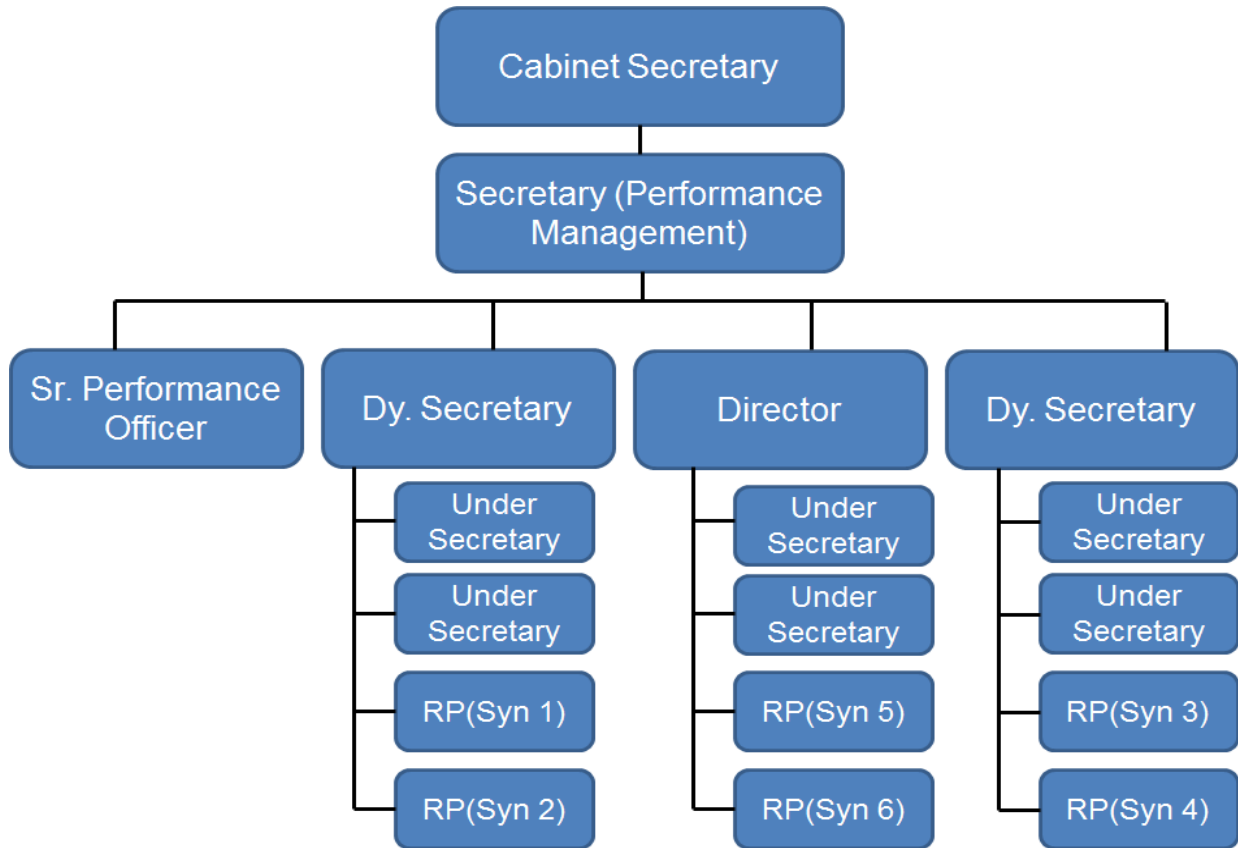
Cabinet Secretary

Secretary (Performance Management)

Sr. Performance Officer

Dy. Secretary

Under Secretary

Under Secretary

RP(Syn 1)

RP(Syn 2)

Director

Under Secretary

Under Secretary

RP(Syn 5)

RP(Syn 6)

Dy. Secretary

Under Secretary

Under Secretary

RP(Syn 3)

RP(Syn 4)